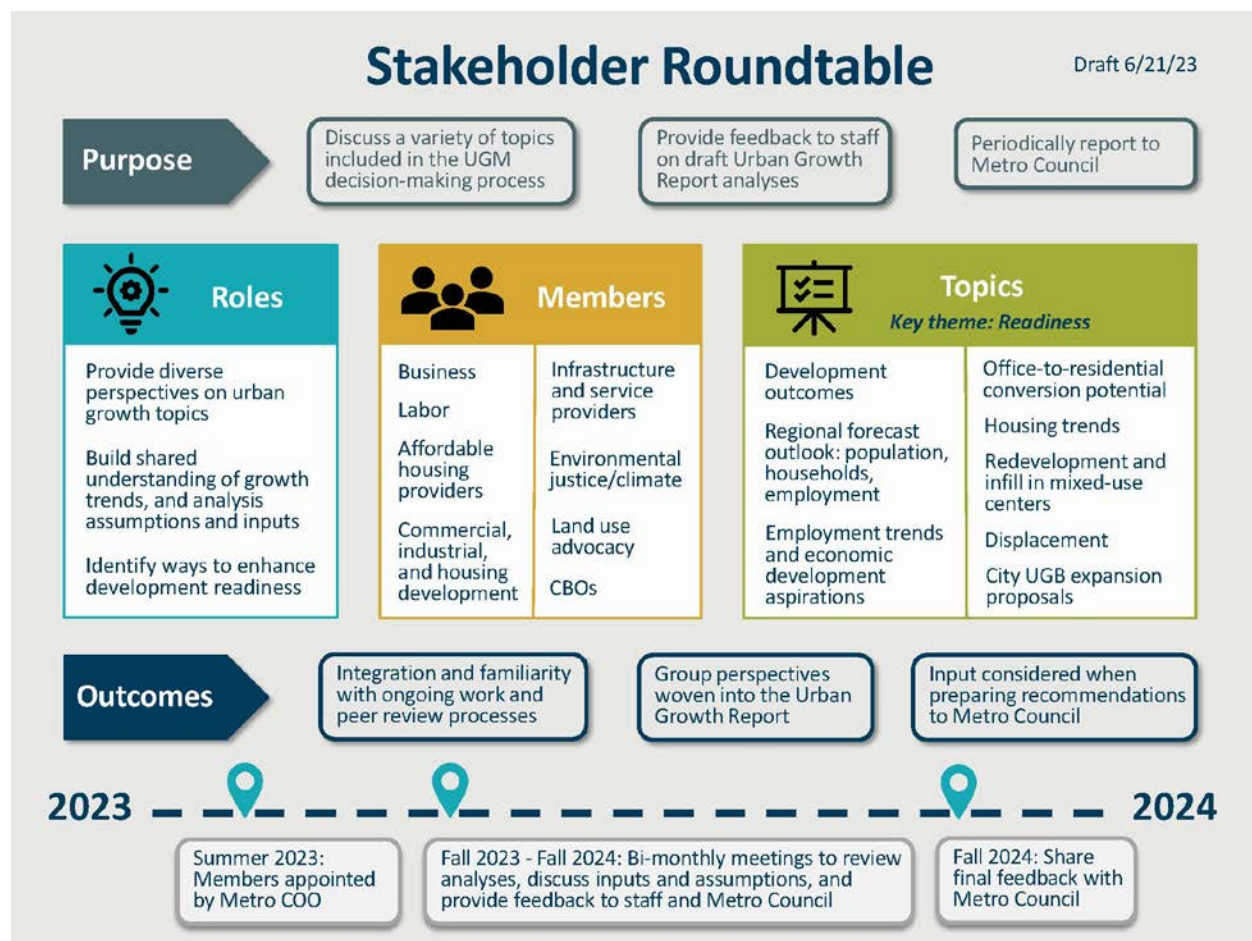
Stakeholder Roundtable

Draft 6/21/23

Purpose

Discuss a variety of topics included in the UGM decision-making process

Provide feedback to staff on draft Urban Growth Report analyses

Periodically report to Metro Council

Roles

Provide diverse perspectives on urban growth topics

Build shared understanding of growth trends, and analysis assumptions and inputs

Identify ways to enhance development readiness

Members

Business

Labor

Affordable housing providers

Commercial, industrial, and housing development

Infrastructure and service providers

Environmental justice/climate

Land use advocacy

CBOs

Topics

Key theme: Readiness

Development outcomes

Regional forecast outlook: population, households, employment

Employment trends and economic development aspirations

Office-to-residential conversion potential

Housing trends

Redevelopment and infill in mixed-use centers

Displacement

City UGB expansion proposals

Outcomes

Integration and familiarity with ongoing work and peer review processes

Group perspectives woven into the Urban Growth Report

Input considered when preparing recommendations to Metro Council

2023

2024

Summer 2023: Members appointed by Metro COO

Fall 2023 - Fall 2024: Bi-monthly meetings to review analyses, discuss inputs and assumptions, and provide feedback to staff and Metro Council

Fall 2024: Share final feedback with Metro Council